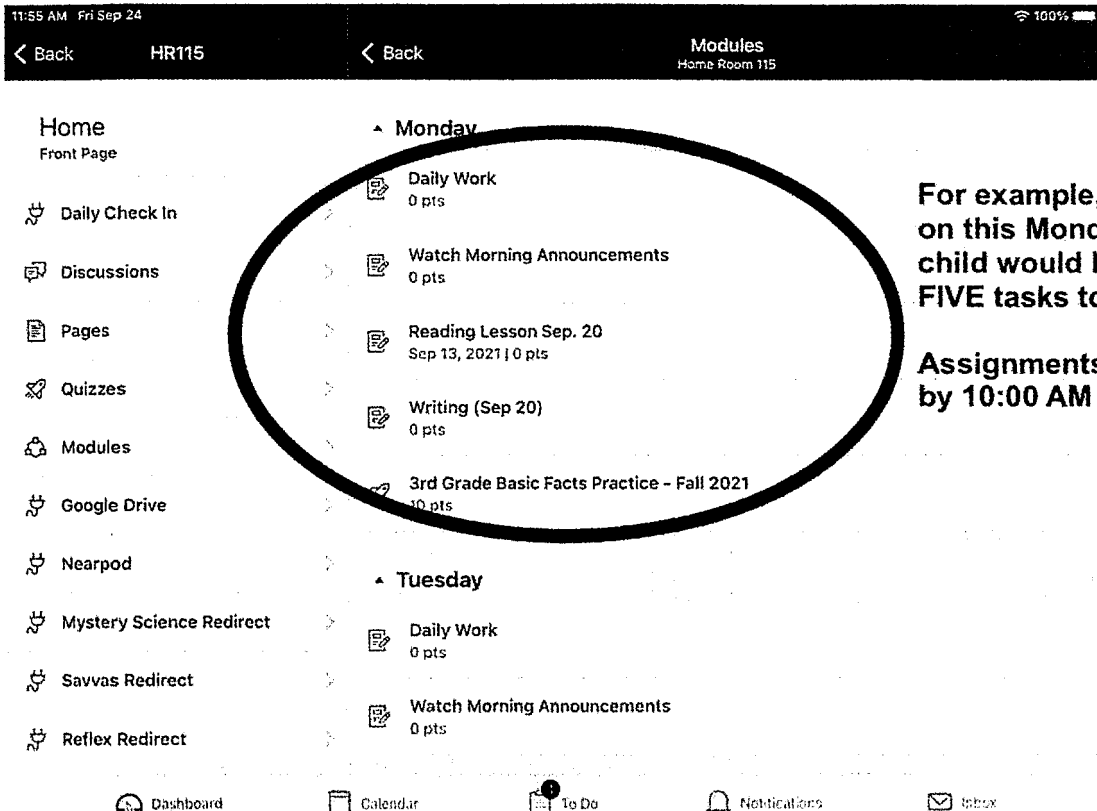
11:55 AM Fri Sep 24

100%

< Back HR115

< Back

Modules
Home Room 115

Home
Front Page

Daily Check In

Discussions

Pages

Quizzes

Modules

Google Drive

Nearpod

Mystery Science Redirect

Savvas Redirect

Reflex Redirect

Monday

Daily Work
0 pts

Watch Morning Announcements
0 pts

Reading Lesson Sep. 20
Sep 13, 2021 | 0 pts

Writing (Sep 20)
0 pts

3rd Grade Basic Facts Practice - Fall 2021
10 pts

Tuesday

Daily Work
0 pts

Watch Morning Announcements
0 pts

For example, on this Mond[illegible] child would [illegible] FIVE tasks to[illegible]

Assignments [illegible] by 10:00 AM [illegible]

Dashboard

Calendar

To Do

Notifications

Inbox